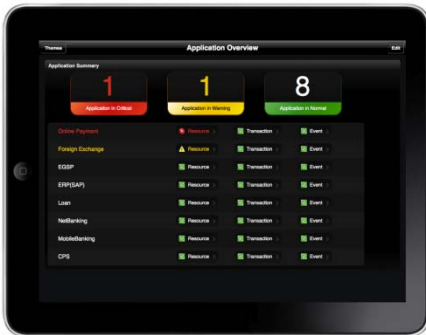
Themes

Application Overview

Edit

Application Summary

1
Application in Critical

1
Application in Warning

8
Application in Normal

| | | | |
|---|---|---|---|
| Online Payment | Resource | Transaction | Event |
| Foreign Exchange | Resource | Transaction | Event |
| EGSP | Resource | Transaction | Event |
| ERP(SAP) | Resource | Transaction | Event |
| Loan | Resource | Transaction | Event |
| NetBanking | Resource | Transaction | Event |
| MobileBanking | Resource | Transaction | Event |
| CPS | Resource | Transaction | Event |